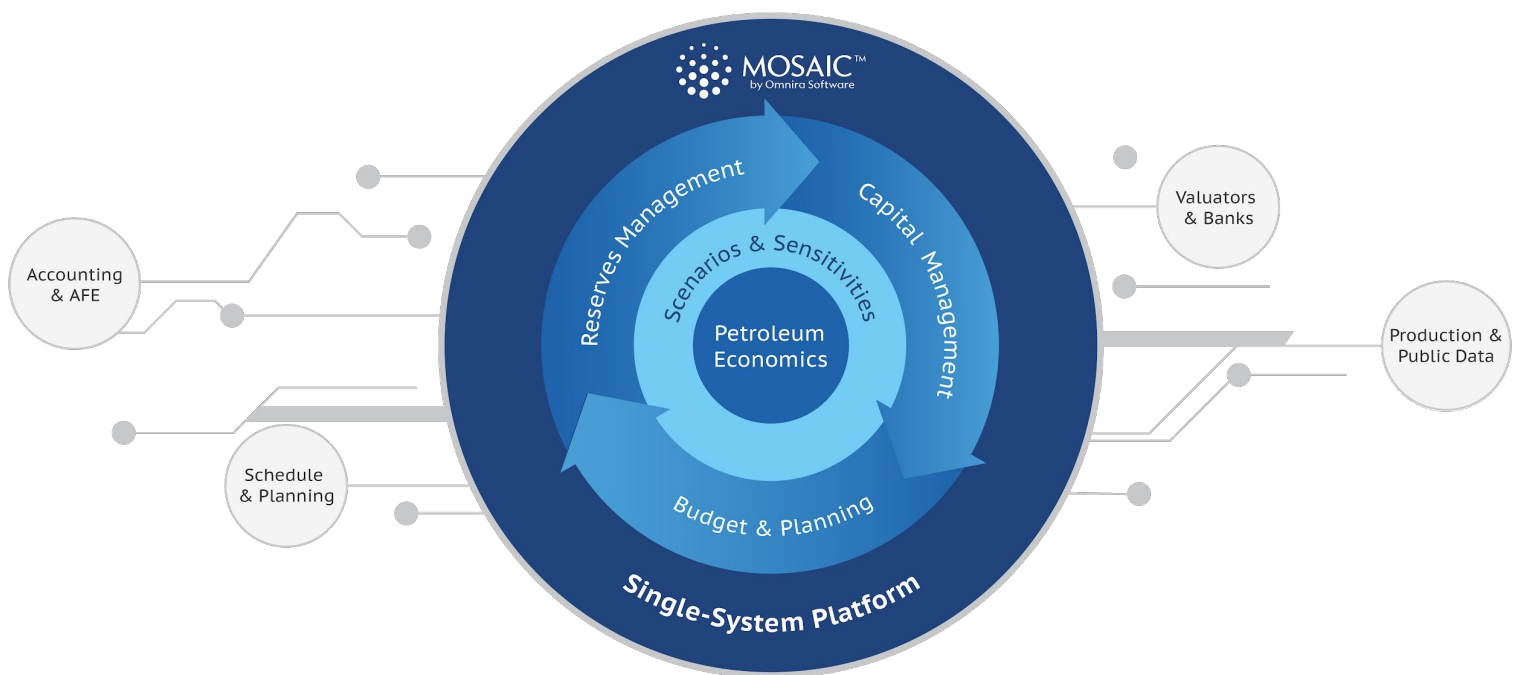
MOSAIC™
by Omnira Software

Accounting & AFE

Schedule & Planning

Valuators & Banks

Production & Public Data

Reserves Management

Capital Management

Budget & Planning

Scenarios & Sensitivities

Petroleum Economics

Single-System Platform